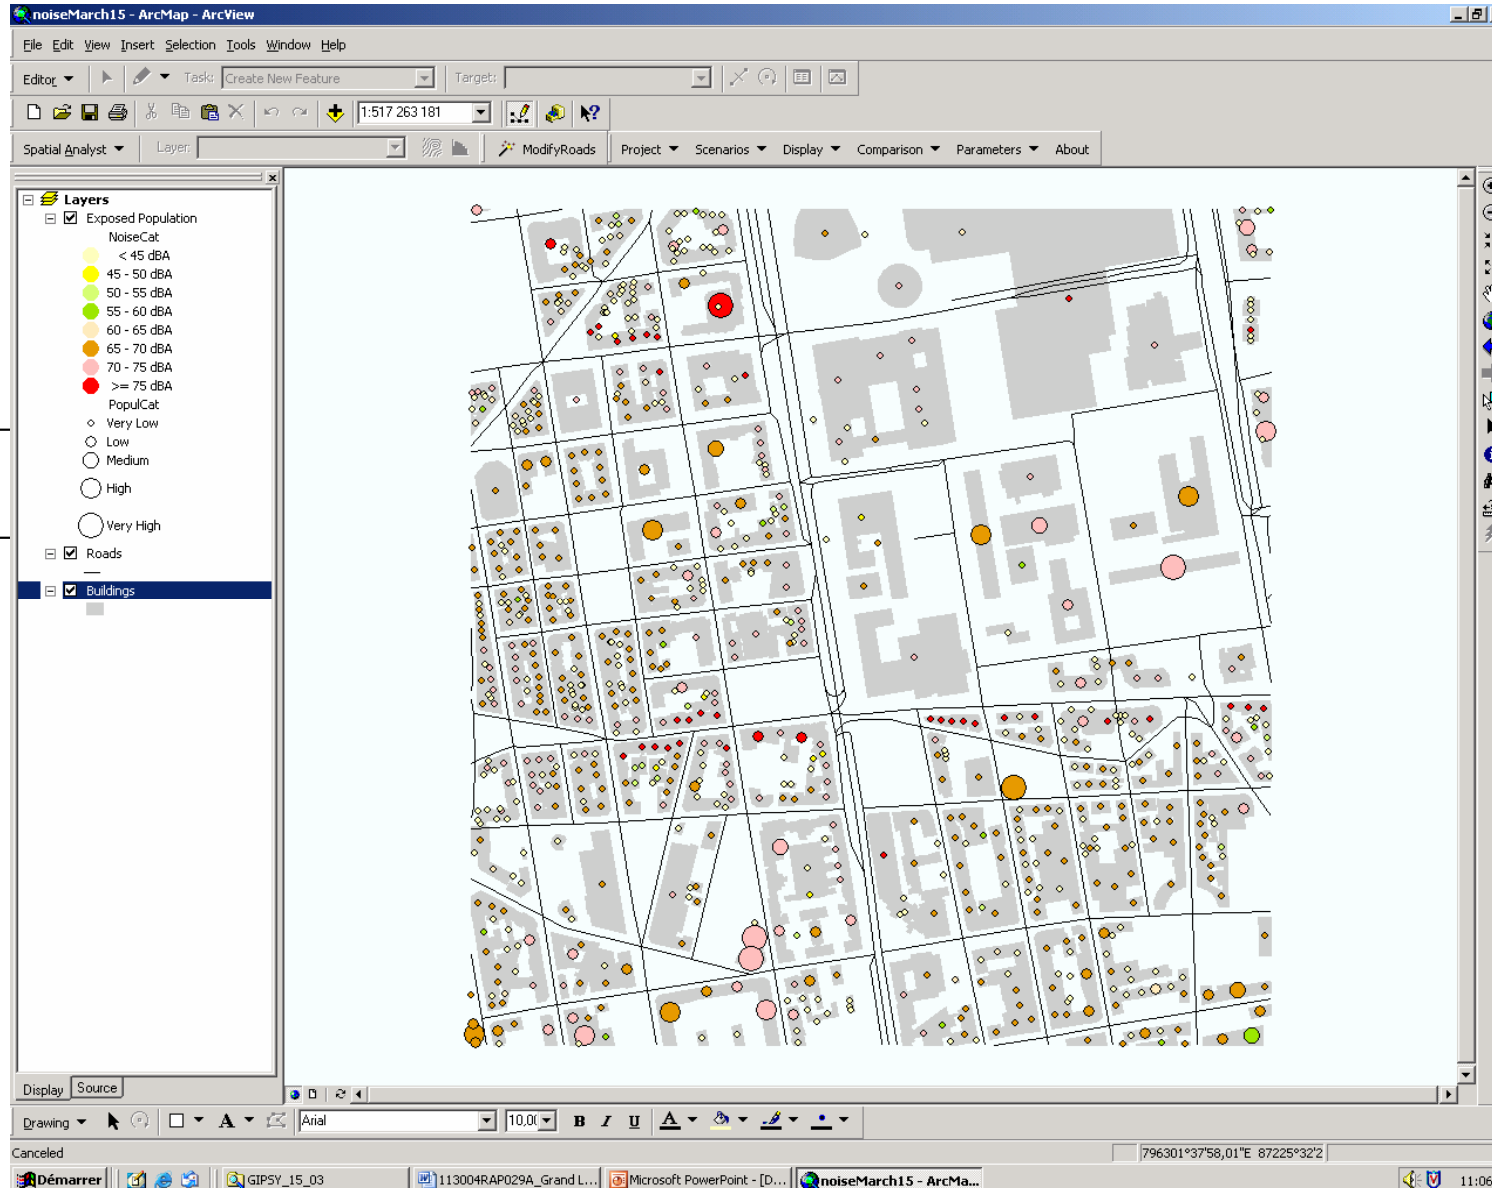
noiseMarch15 - ArcMap - ArcView

File Edit View Insert Selection Tools Window Help

Editor Task: Create New Feature Target:

1:517 263 181

Spatial Analyst Layer: ModifyRoads Project Scenarios Display Comparison Parameters About

Layers
Exposed Population
NoiseCat
< 45 dBA
45 - 50 dBA
50 - 55 dBA
55 - 60 dBA
60 - 65 dBA
65 - 70 dBA
70 - 75 dBA
>= 75 dBA
PopulCat
Very Low
Low
Medium
High
Very High
Roads
Buildings

Display Source

Drawing Arial 10,0 B I U

Canceled 796301°37'58,01"E 87225°32'2

Démarrer GIPSY_15_03 113004RAP029A_Grand L... Microsoft PowerPoint - [D... noiseMarch15 - ArcMa... 11:06